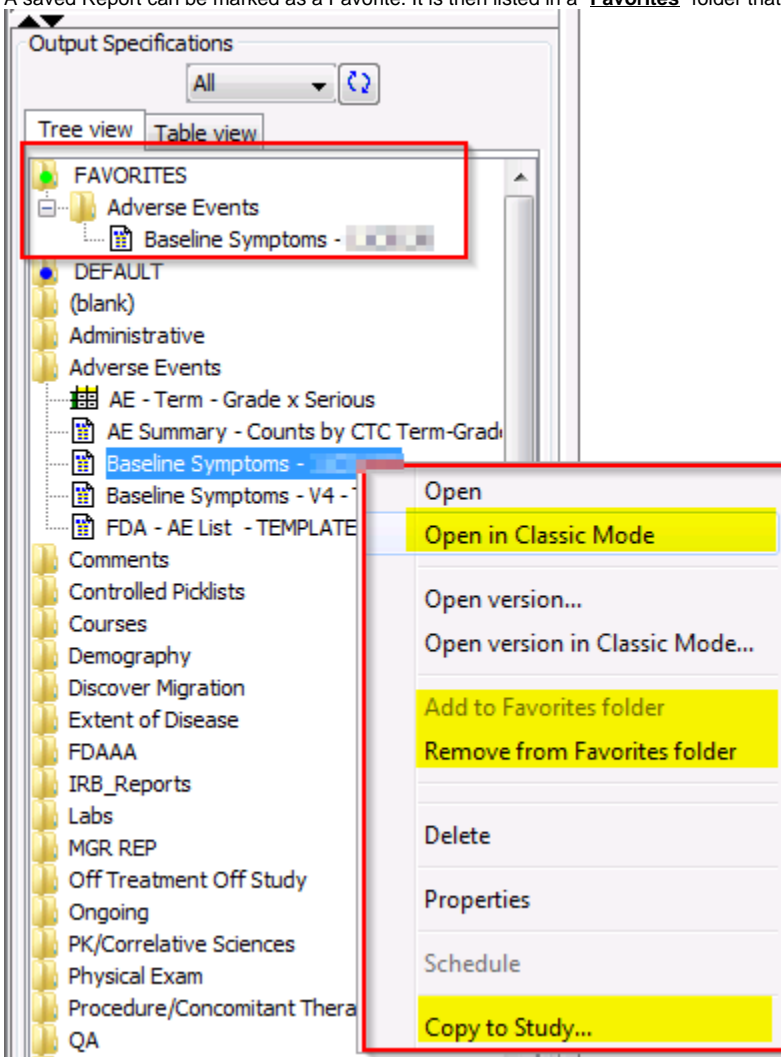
A saved Report can be marked as a Favorite. It is then listed in a "Favorites" folder that

Output Specifications

All

Tree view Table view

FAVORITES
Adverse Events
Baseline Symptoms - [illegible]
DEFAULT
(blank)
Administrative
Adverse Events
AE - Term - Grade x Serious
AE Summary - Counts by CTC Term-Grad
Baseline Symptoms - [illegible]
Baseline Symptoms - V4 - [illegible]
FDA - AE List - TEMPLATE
Comments
Controlled Picklists
Courses
Demography
Discover Migration
Extent of Disease
FDAAA
IRB_Reports
Labs
MGR REP
Off Treatment Off Study
Ongoing
PK/Correlative Sciences
Physical Exam
Procedure/Concomitant Thera
QA

Open
Open in Classic Mode
Open version...
Open version in Classic Mode...
Add to Favorites folder
Remove from Favorites folder
Delete
Properties
Schedule
Copy to Study...